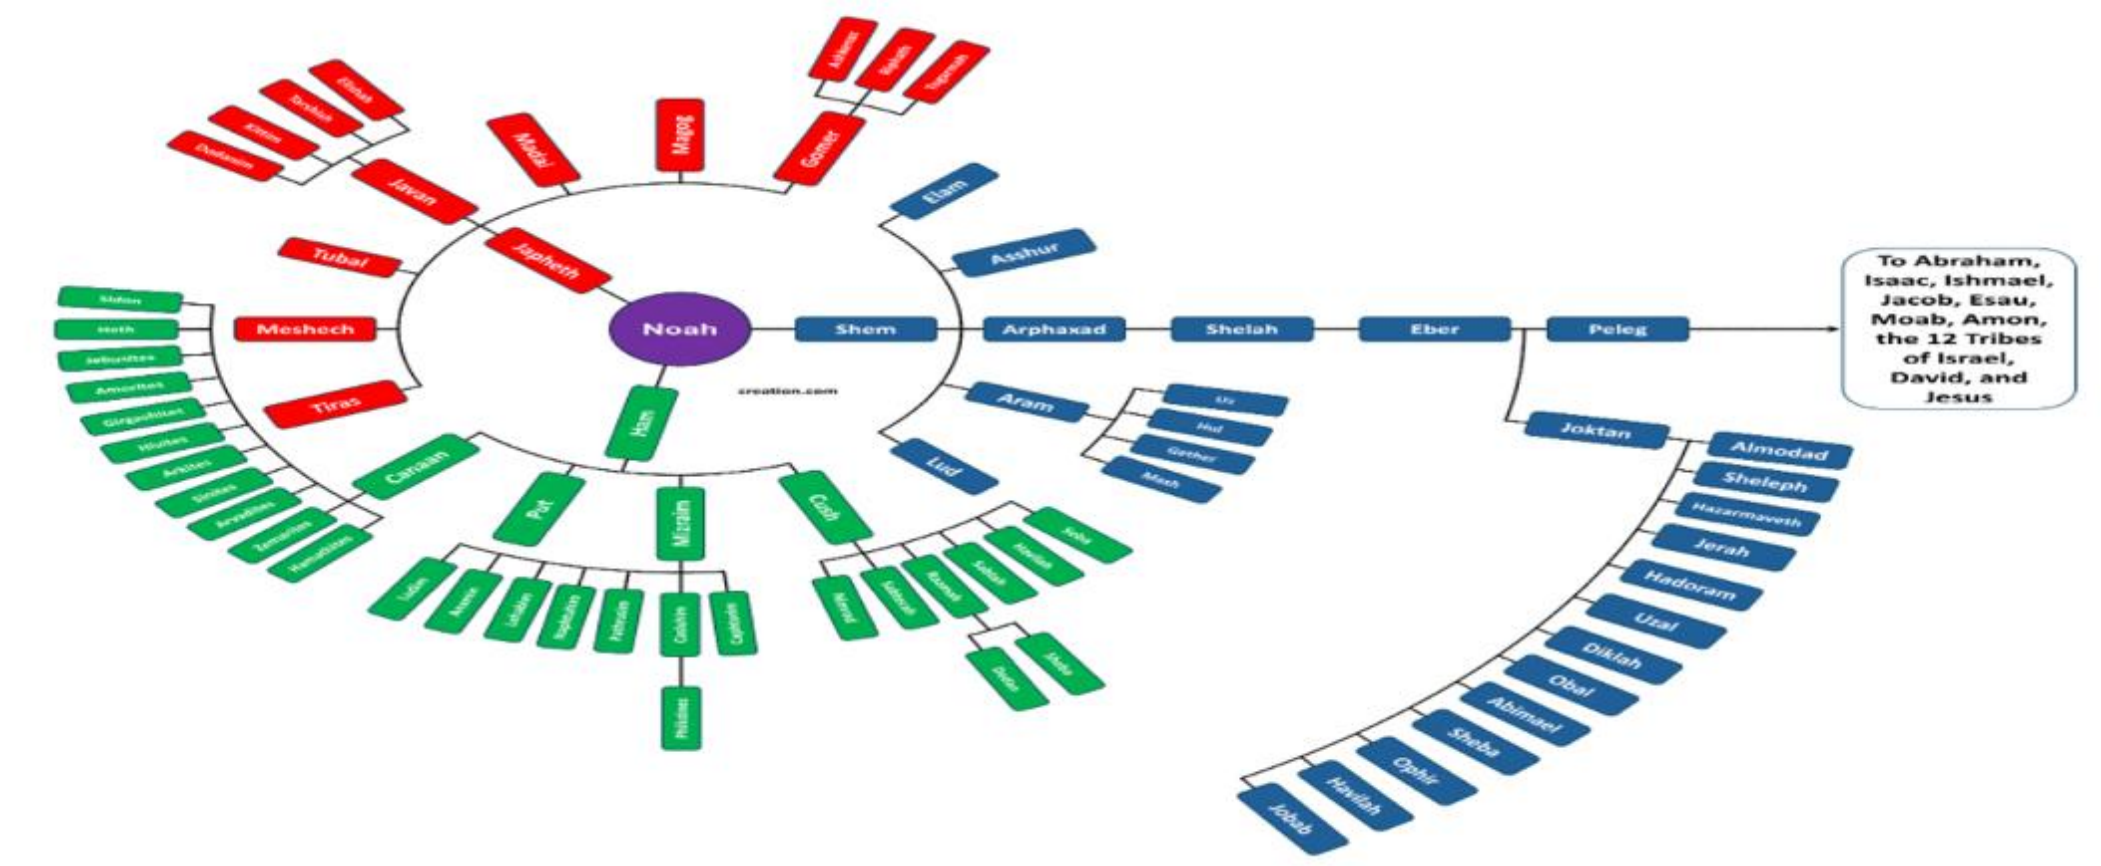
Noah

Japheth
Javan
Elishah
Tarshish
Kittim
Dodanim
Madai
Magog
Gomer
Ashkenaz
Riphath
Togarmah
Tubal
Meshech
Tiras

Shem
Elam
Asshur
Arphaxad
Shelah
Eber
Peleg
To Abraham, Isaac, Ishmael, Jacob, Esau, Moab, Amon, the 12 Tribes of Israel, David, and Jesus
Aram
Uz
Hul
Gether
Mash
Lud
Joktan
Almodad
Sheleph
Hazarmaveth
Jerah
Hadoram
Uzal
Diklah
Obal
Abimael
Sheba
Ophir
Havilah
Jobab

Ham
Canaan
Sidon
Heth
Jebusites
Amorites
Girgashites
Hivites
Arkites
Sinites
Arvadites
Zemarites
Hamathites
Put
Mizraim
Ludim
Anamim
Lehabim
Naphtuhim
Pathrusim
Casluhim
Caphtorim
Philistines
Cush
Nimrod
Sabtecah
Raamah
Sabtah
Havilah
Seba
Dedan
Sheba

creation.com